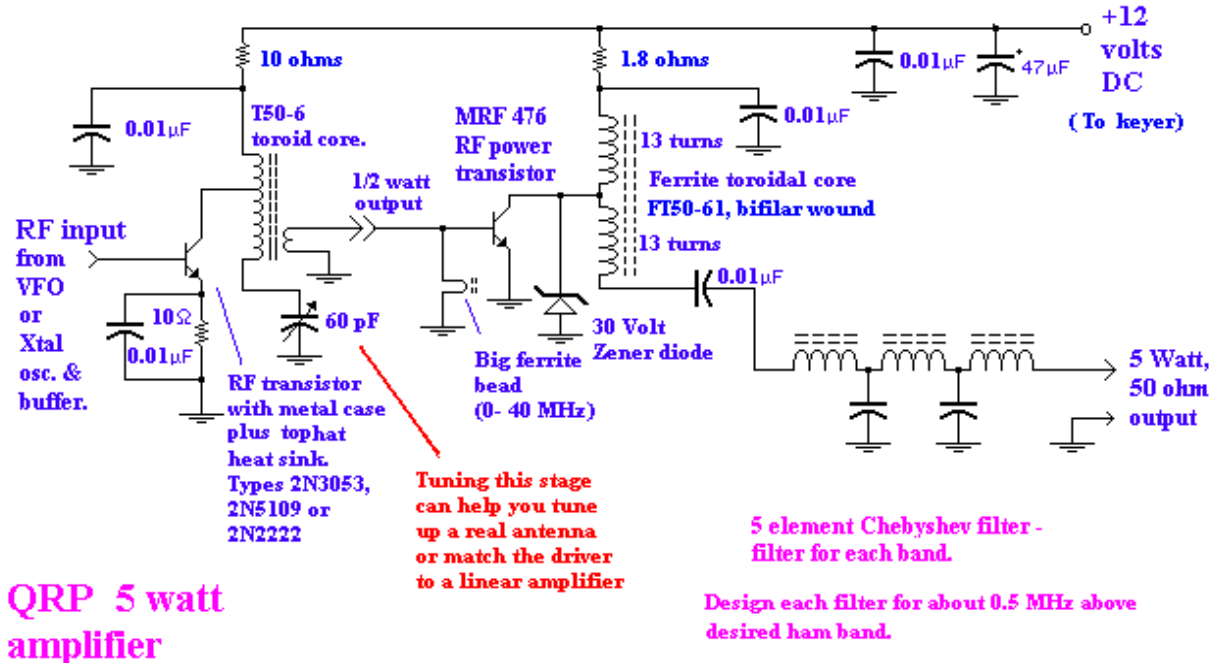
10 ohms

1.8 ohms

+12 volts DC

0.01µF

47µF

(To keyer)

0.01µF

T50-6 toroid core.

MRF 476 RF power transistor

0.01µF

13 turns

Ferrite toroidal core FT50-61, bifilar wound

13 turns

1/2 watt output

RF input from VFO or Xtal osc. & buffer.

10Ω

0.01µF

60 pF

0.01µF

30 Volt Zener diode

Big ferrite bead (0- 40 MHz)

5 Watt, 50 ohm output

RF transistor with metal case plus tophat heat sink. Types 2N3053, 2N5109 or 2N2222

Tuning this stage can help you tune up a real antenna or match the driver to a linear amplifier

5 element Chebyshev filter - filter for each band.

Design each filter for about 0.5 MHz above desired ham band.

QRP 5 watt amplifier